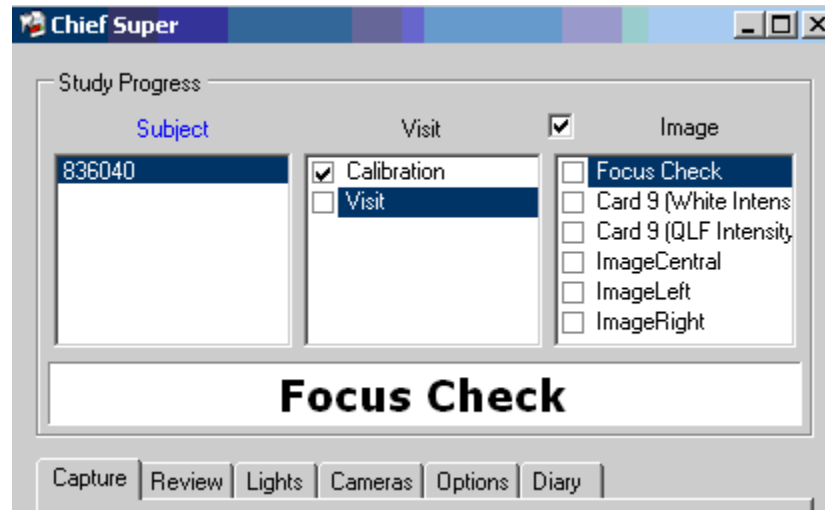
Chief Super

Study Progress

Subject

Visit

Image

836040

Calibration
Visit

Focus Check
Card 9 (White Intens
Card 9 (QLF Intensity
ImageCentral
ImageLeft
ImageRight

Focus Check

Capture | Review | Lights | Cameras | Options | Diary